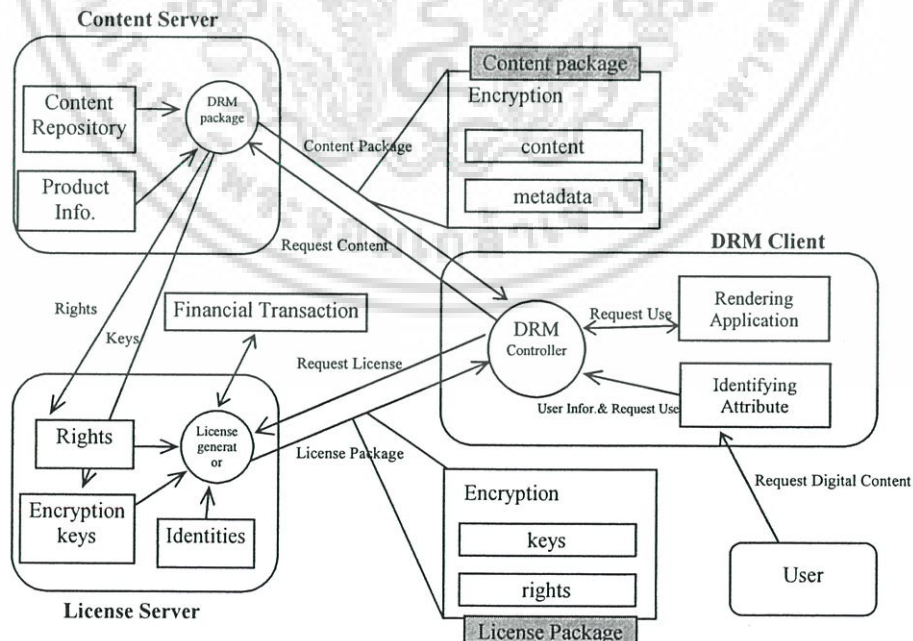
Content Server

Content Repository

DRM package

Product Info.

Content package

Encryption

content

metadata

Content Package

Request Content

DRM Client

Rights

Keys

Financial Transaction

Request License

DRM Controller

Request Use

Rendering Application

Identifying Attribute

User Infor.& Request Use

Rights

License generat or

License Package

Encryption keys

Identities

Encryption

keys

rights

License Package

Request Digital Content

User

License Server